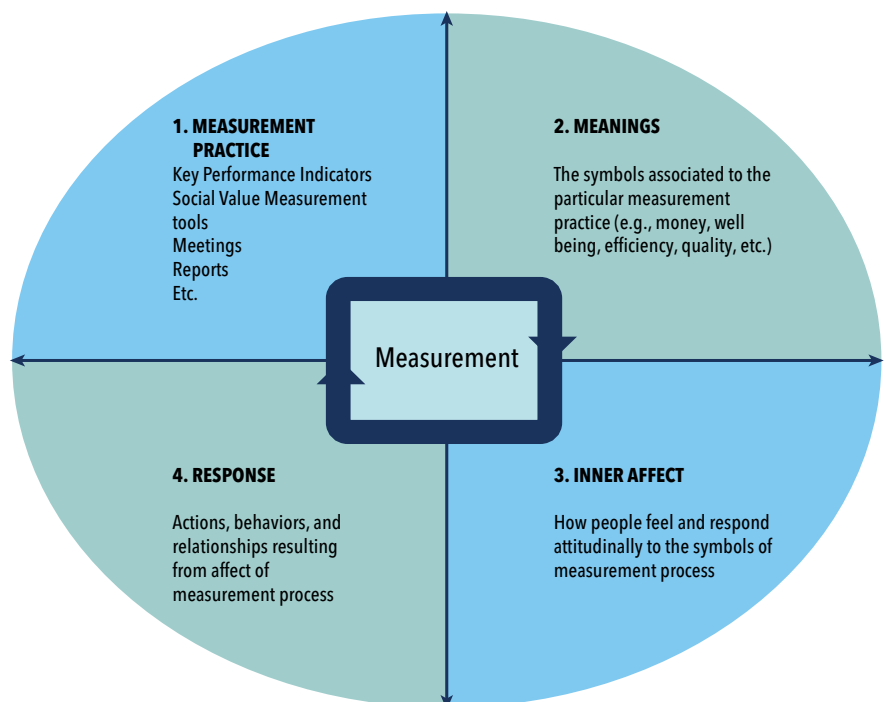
1. MEASUREMENT PRACTICE
Key Performance Indicators
Social Value Measurement tools
Meetings
Reports
Etc.

2. MEANINGS

The symbols associated to the particular measurement practice (e.g., money, well being, efficiency, quality, etc.)

Measurement

4. RESPONSE

Actions, behaviors, and relationships resulting from affect of measurement process

3. INNER AFFECT

How people feel and respond attitudinally to the symbols of measurement process